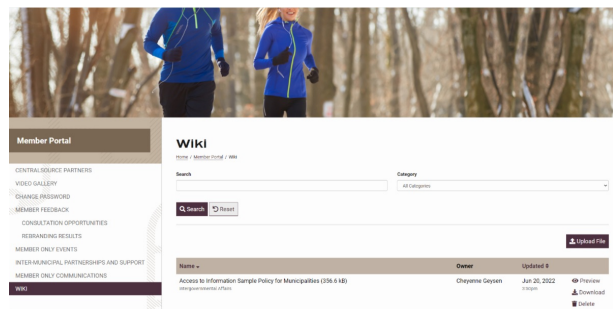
Member Portal

CENTRALSOURCE PARTNERS
VIDEO GALLERY
CHANGE PASSWORD
MEMBER FEEDBACK
CONSULTATION OPPORTUNITIES
REBRANDING RESULTS
MEMBER ONLY EVENTS
INTER-MUNICIPAL PARTNERSHIPS AND SUPPORT
MEMBER ONLY COMMUNICATIONS
WIKI

Wiki

Home / Member Portal / Wiki

Search

Category

All Categories

Search Reset

Upload File

| Name | Owner | Updated | |
|---|---|---|---|
| Access to Information Sample Policy for Municipalities (356.6 kB) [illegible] | Cheyenne Geysen | Jun 20, 2022 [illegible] | Preview Download Delete |